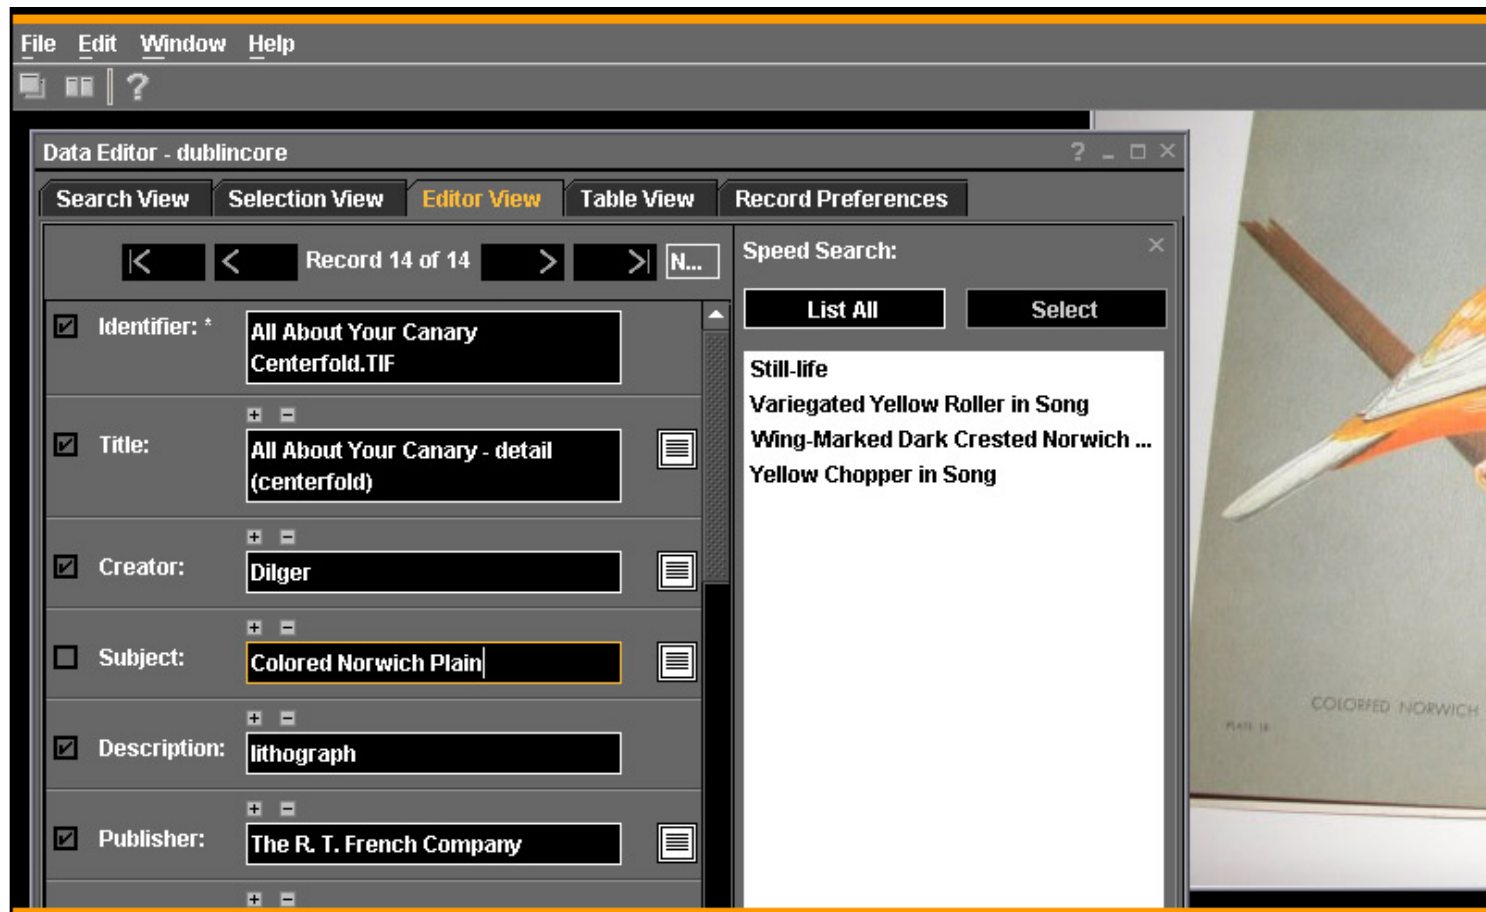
File Edit Window Help

Data Editor - dublincore

Search View | Selection View | Editor View | Table View | Record Preferences

Record 14 of 14 N...

Identifier: * All About Your Canary Centerfold.TIF

Title: All About Your Canary - detail (centerfold)

Creator: Dilger

Subject: Colored Norwich Plain

Description: lithograph

Publisher: The R. T. French Company

Speed Search:

List All Select

Still-life
Variegated Yellow Roller in Song
Wing-Marked Dark Crested Norwich ...
Yellow Chopper in Song

COLORED NORWICH

PLATE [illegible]